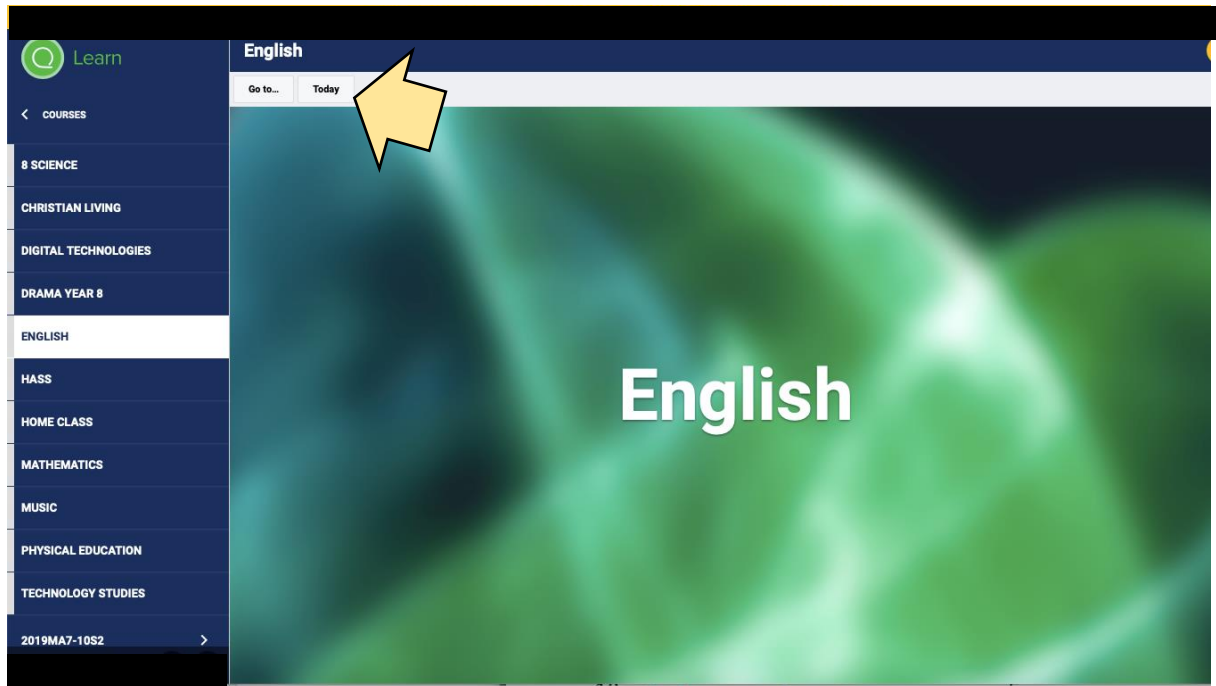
Learn

English

Go to...

Today

< COURSES

8 SCIENCE

CHRISTIAN LIVING

DIGITAL TECHNOLOGIES

DRAMA YEAR 8

ENGLISH

HASS

HOME CLASS

MATHEMATICS

MUSIC

PHYSICAL EDUCATION

TECHNOLOGY STUDIES

2019MA7-10S2 >

English